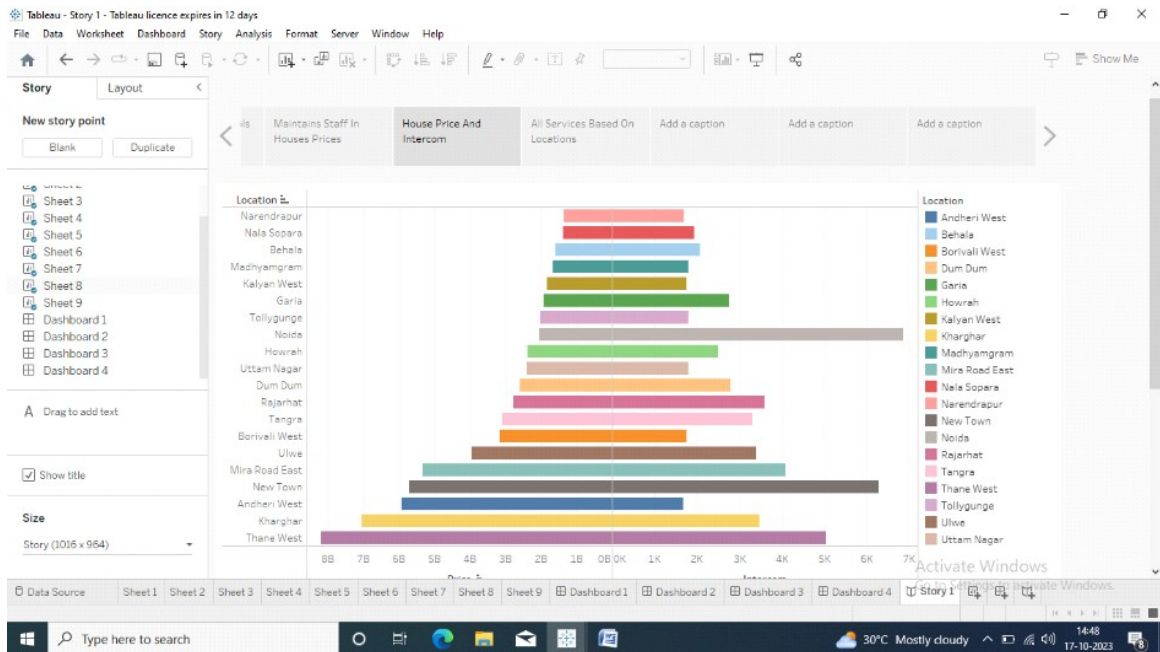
Tableau - Story 1 - Tableau licence expires in 12 days
File Data Worksheet Dashboard Story Analysis Format Server Window Help

Show Me

Story Layout

New story point
Blank Duplicate

Sheet 3
Sheet 4
Sheet 5
Sheet 6
Sheet 7
Sheet 8
Sheet 9
Dashboard 1
Dashboard 2
Dashboard 3
Dashboard 4

Drag to add text

Show title

Size
Story (1016 x 964)

Maintains Staff In Houses Prices
House Price And Intercom
All Services Based On Locations
Add a caption
Add a caption
Add a caption

Location
Narendrapur
Nala Sopara
Behala
Madhyamgram
Kalyan West
Garia
Tollygunge
Noida
Howrah
Uttam Nagar
Dum Dum
Rajarhat
Tangra
Borivali West
Ulwe
Mira Road East
New Town
Andheri West
Kharghar
Thane West

8B 7B 6B 5B 4B 3B 2B 1B 0B 0K 1K 2K 3K 4K 5K 6K 7K
Price
Intercom

Location
Andheri West
Behala
Borivali West
Dum Dum
Garia
Howrah
Kalyan West
Kharghar
Madhyamgram
Mira Road East
Nala Sopara
Narendrapur
New Town
Noida
Rajarhat
Tangra
Thane West
Tollygunge
Ulwe
Uttam Nagar

Activate Windows
Go to Settings to activate Windows.

Data Source Sheet 1 Sheet 2 Sheet 3 Sheet 4 Sheet 5 Sheet 6 Sheet 7 Sheet 8 Sheet 9 Dashboard 1 Dashboard 2 Dashboard 3 Dashboard 4 Story 1

Type here to search
30°C Mostly cloudy 14:48 17-10-2023